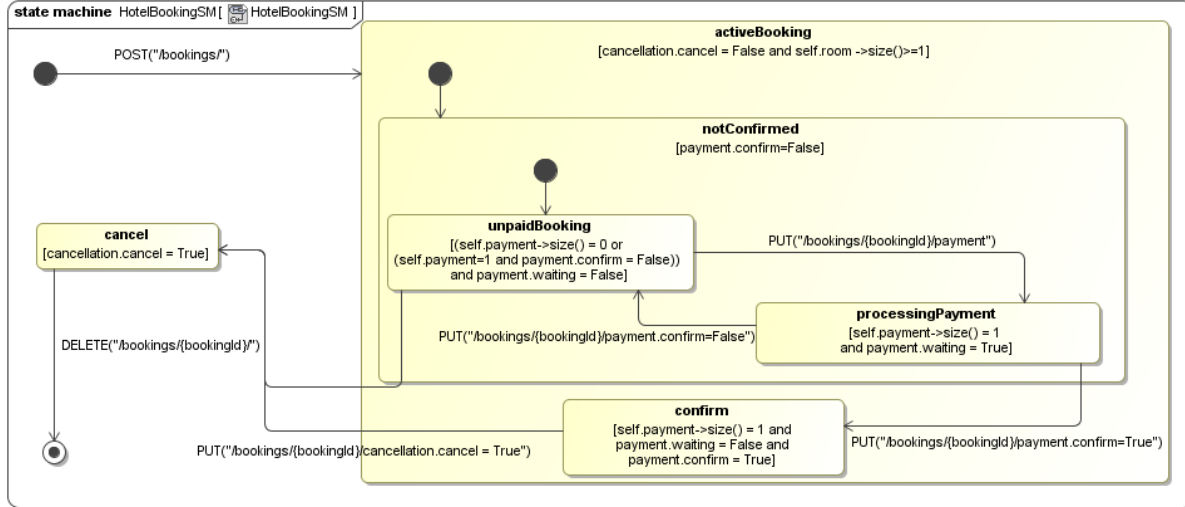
state machine HotelBookingSM [ HotelBookingSM ]

POST("/bookings/")

activeBooking
[cancellation.cancel = False and self.room ->size()>=1]

notConfirmed
[payment.confirm=False]

unpaidBooking
[(self.payment->size() = 0 or (self.payment=1 and payment.confirm = False)) and payment.waiting = False]

PUT("/bookings/{bookingId}/payment")

processingPayment
[self.payment->size() = 1 and payment.waiting = True]

PUT("/bookings/{bookingId}/payment.confirm=False")

cancel
[cancellation.cancel = True]

DELETE("/bookings/{bookingId}/")

confirm
[self.payment->size() = 1 and payment.waiting = False and payment.confirm = True]

PUT("/bookings/{bookingId}/cancellation.cancel = True")

PUT("/bookings/{bookingId}/payment.confirm=True")